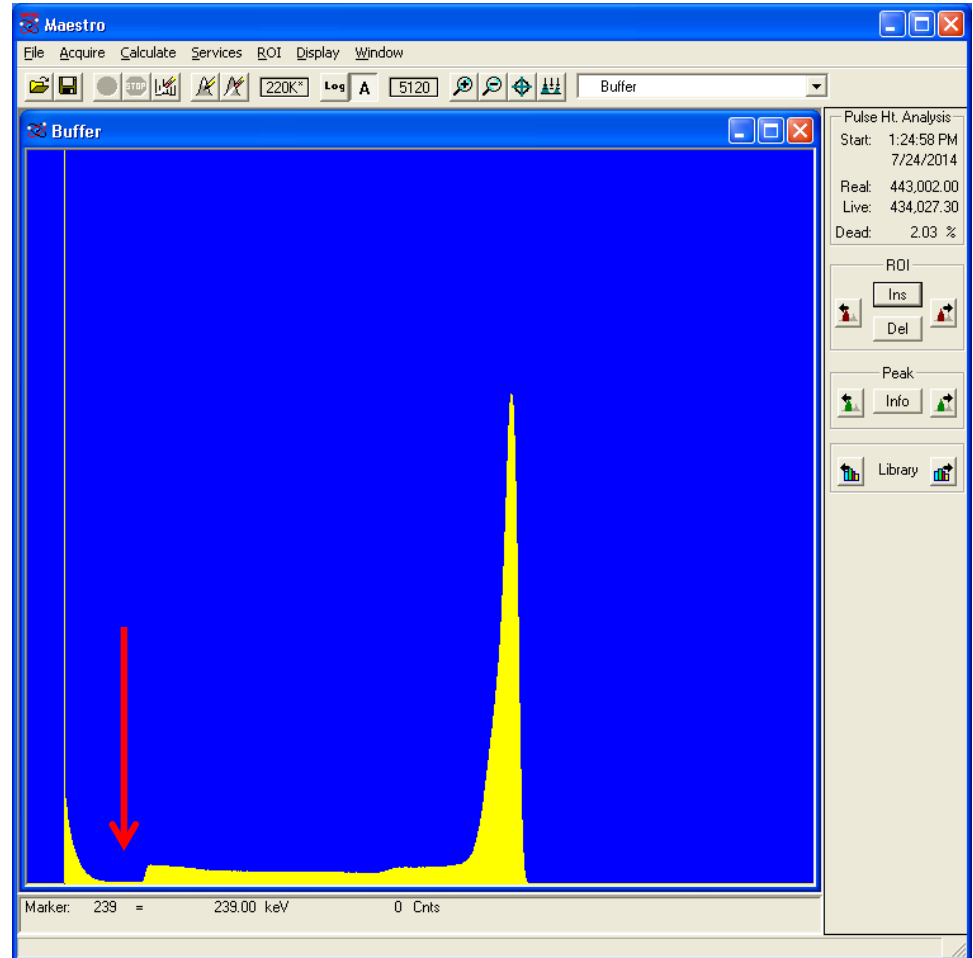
Maestro

File Acquire Calculate Services ROI Display Window

220K* Log A 5120 Buffer

Buffer

Pulse Ht. Analysis
Start: 1:24:58 PM
7/24/2014
Real: 443,002.00
Live: 434,027.30
Dead: 2.03 %

ROI
Ins
Del

Peak
Info

Library

Marker: 239 = 239.00 keV 0 Cnts